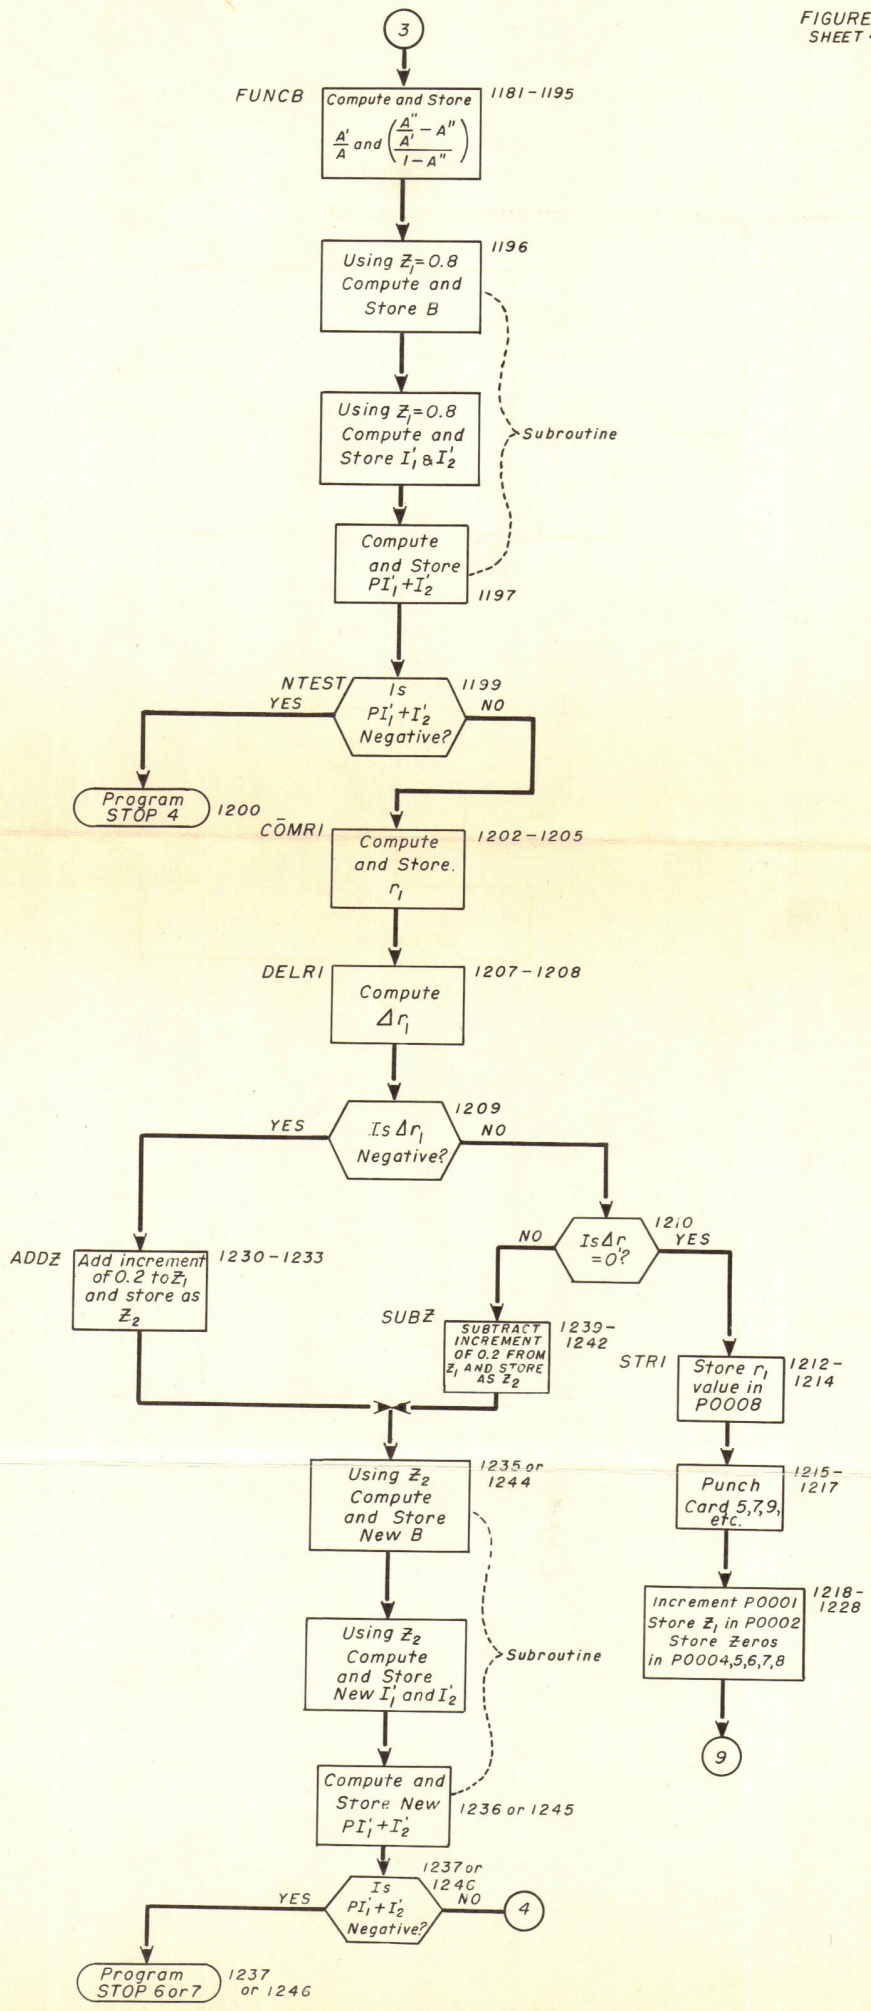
FIGURE
SHEET

3

FUNCB

Compute and Store $\frac{A'}{A}$ and $\left(\frac{\frac{A''}{A'} - A''}{1 - A''}\right)$

1181 – 1195

Using $Z_1 = 0.8$ Compute and Store B

1196

Using $Z_1 = 0.8$ Compute and Store $I_1'$ & $I_2'$

Subroutine

Compute and Store $PI_1' + I_2'$

1197

NTEST

Is $PI_1' + I_2'$ Negative?

1199

YES

NO

Program STOP 4

1200

COMRI

Compute and Store. $r_1$

1202 – 1205

DELRI

Compute $\Delta r_1$

1207 – 1208

Is $\Delta r_1$ Negative?

1209

YES

NO

Is $\Delta r$ = 0?

1210

NO

YES

ADDZ

Add increment of 0.2 to $Z_1$ and store as $Z_2$

1230 – 1233

SUBZ

SUBTRACT INCREMENT OF 0.2 FROM $Z_1$ AND STORE AS $Z_2$

1239 – 1242

STRI

Store $r_1$ value in P0008

1212 – 1214

Using $Z_2$ Compute and Store New B

1235 or 1244

Punch Card 5,7,9, etc.

1215 – 1217

Increment P0001 Store $Z_1$ in P0002 Store Zeros in P0004,5,6,7,8

1218 – 1228

9

Using $Z_2$ Compute and Store New $I_1'$ and $I_2'$

Subroutine

Compute and Store New $PI_1' + I_2'$

1236 or 1245

Is $PI_1' + I_2'$ Negative?

1237 or 124C

YES

NO

4

Program STOP 6 or 7

1237 or 1246